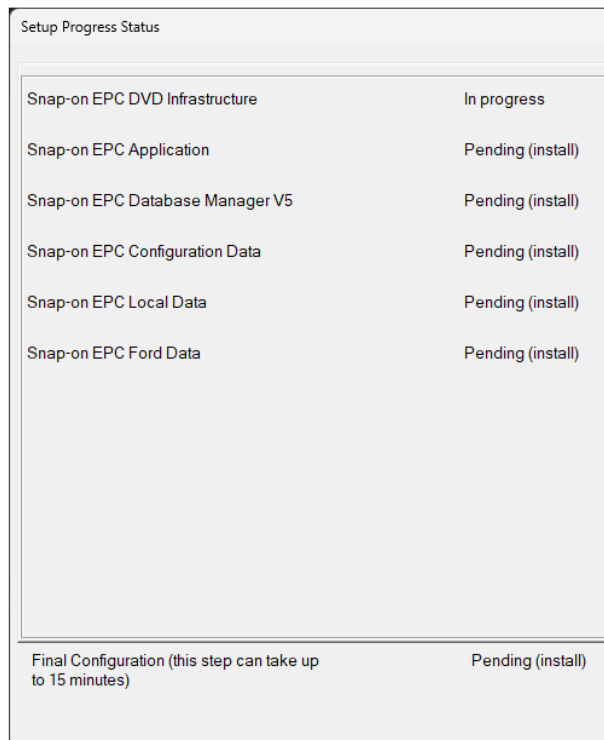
Setup Progress Status

| | |
|---|---|
| Snap-on EPC DVD Infrastructure | In progress |
| Snap-on EPC Application | Pending (install) |
| Snap-on EPC Database Manager V5 | Pending (install) |
| Snap-on EPC Configuration Data | Pending (install) |
| Snap-on EPC Local Data | Pending (install) |
| Snap-on EPC Ford Data | Pending (install) |

Final Configuration (this step can take up to 15 minutes) Pending (install)